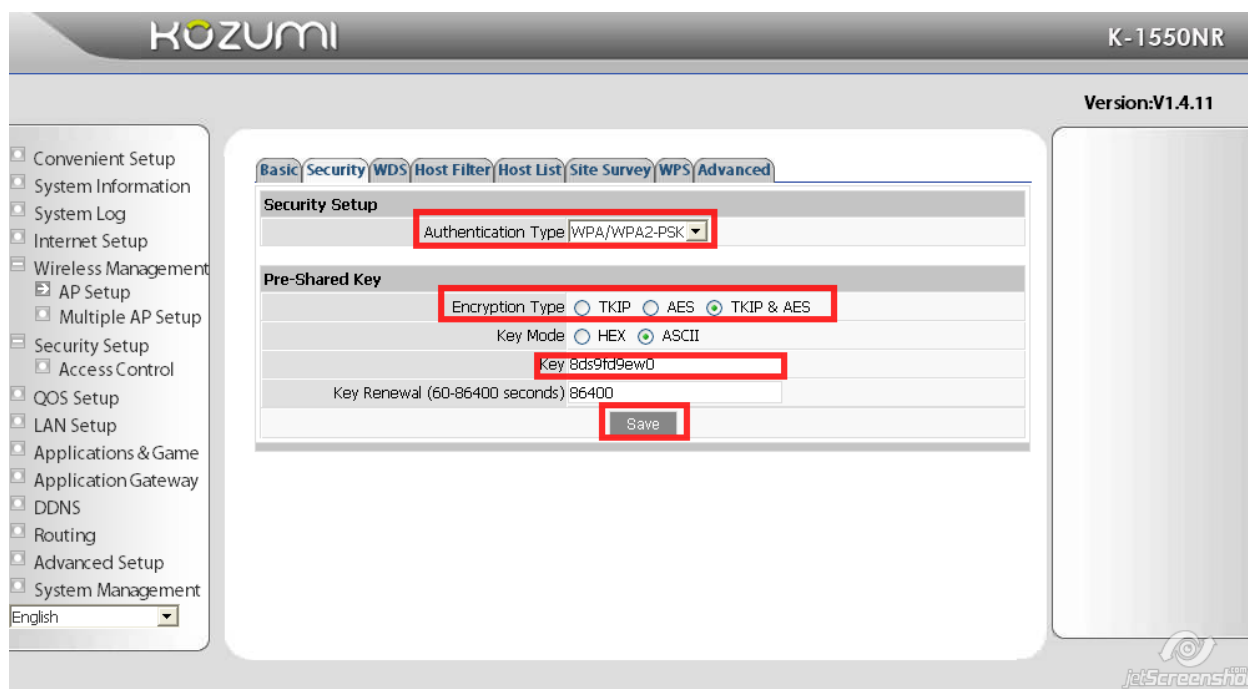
KOZUMI

K-1550NR

Version:V1.4.11

Convenient Setup
System Information
System Log
Internet Setup
Wireless Management
AP Setup
Multiple AP Setup
Security Setup
Access Control
QOS Setup
LAN Setup
Applications & Game
Application Gateway
DDNS
Routing
Advanced Setup
System Management
English

Basic | Security | WDS | Host Filter | Host List | Site Survey | WPS | Advanced

Security Setup

| | |
|---|---|
| Authentication Type | WPA/WPA2-PSK |

Pre-Shared Key

| | |
|---|---|
| Encryption Type | TKIP AES TKIP & AES |
| Key Mode | HEX ASCII |
| Key | 8ds9fd9ew0 |
| Key Renewal (60-86400 seconds) | 86400 |

Save

jetScreenshot.com